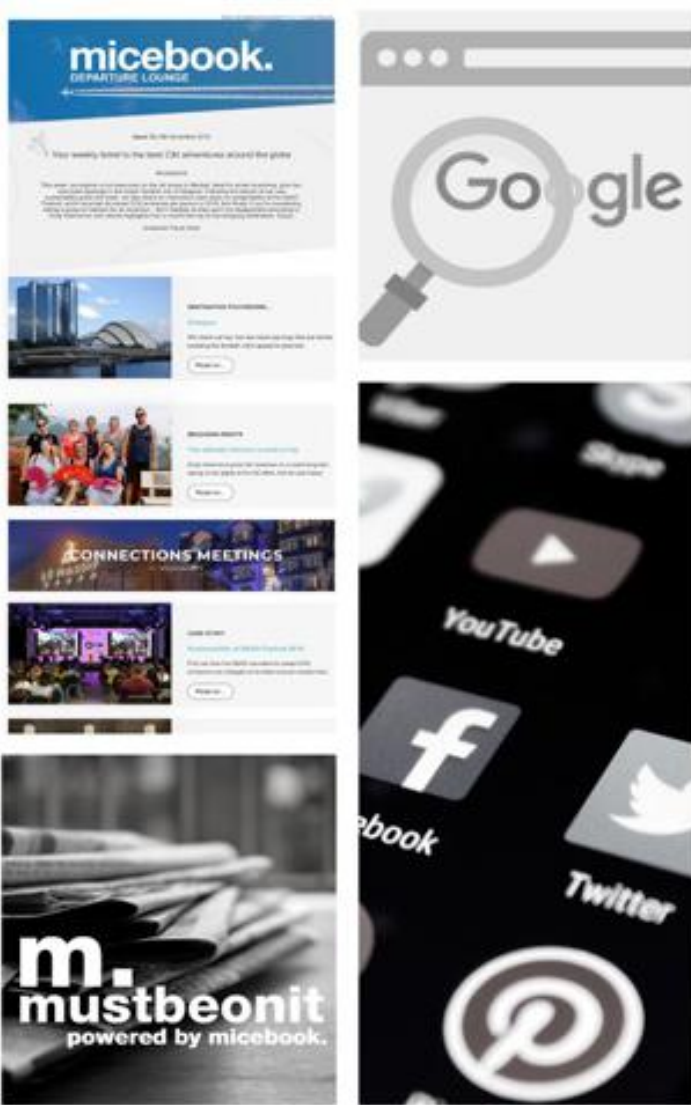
micebook.
DEPARTURE LOUNGE

Issue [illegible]

Your weekly ticket to the best C&I adventures around the globe

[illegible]

DESTINATION FOCUS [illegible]

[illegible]

Read on

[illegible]

Read on

CONNECTIONS MEETINGS

CASE STUDY

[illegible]

Read on

Google

Skype

YouTube

ebook

Twitter

m.
mustbeonit
powered by micebook.